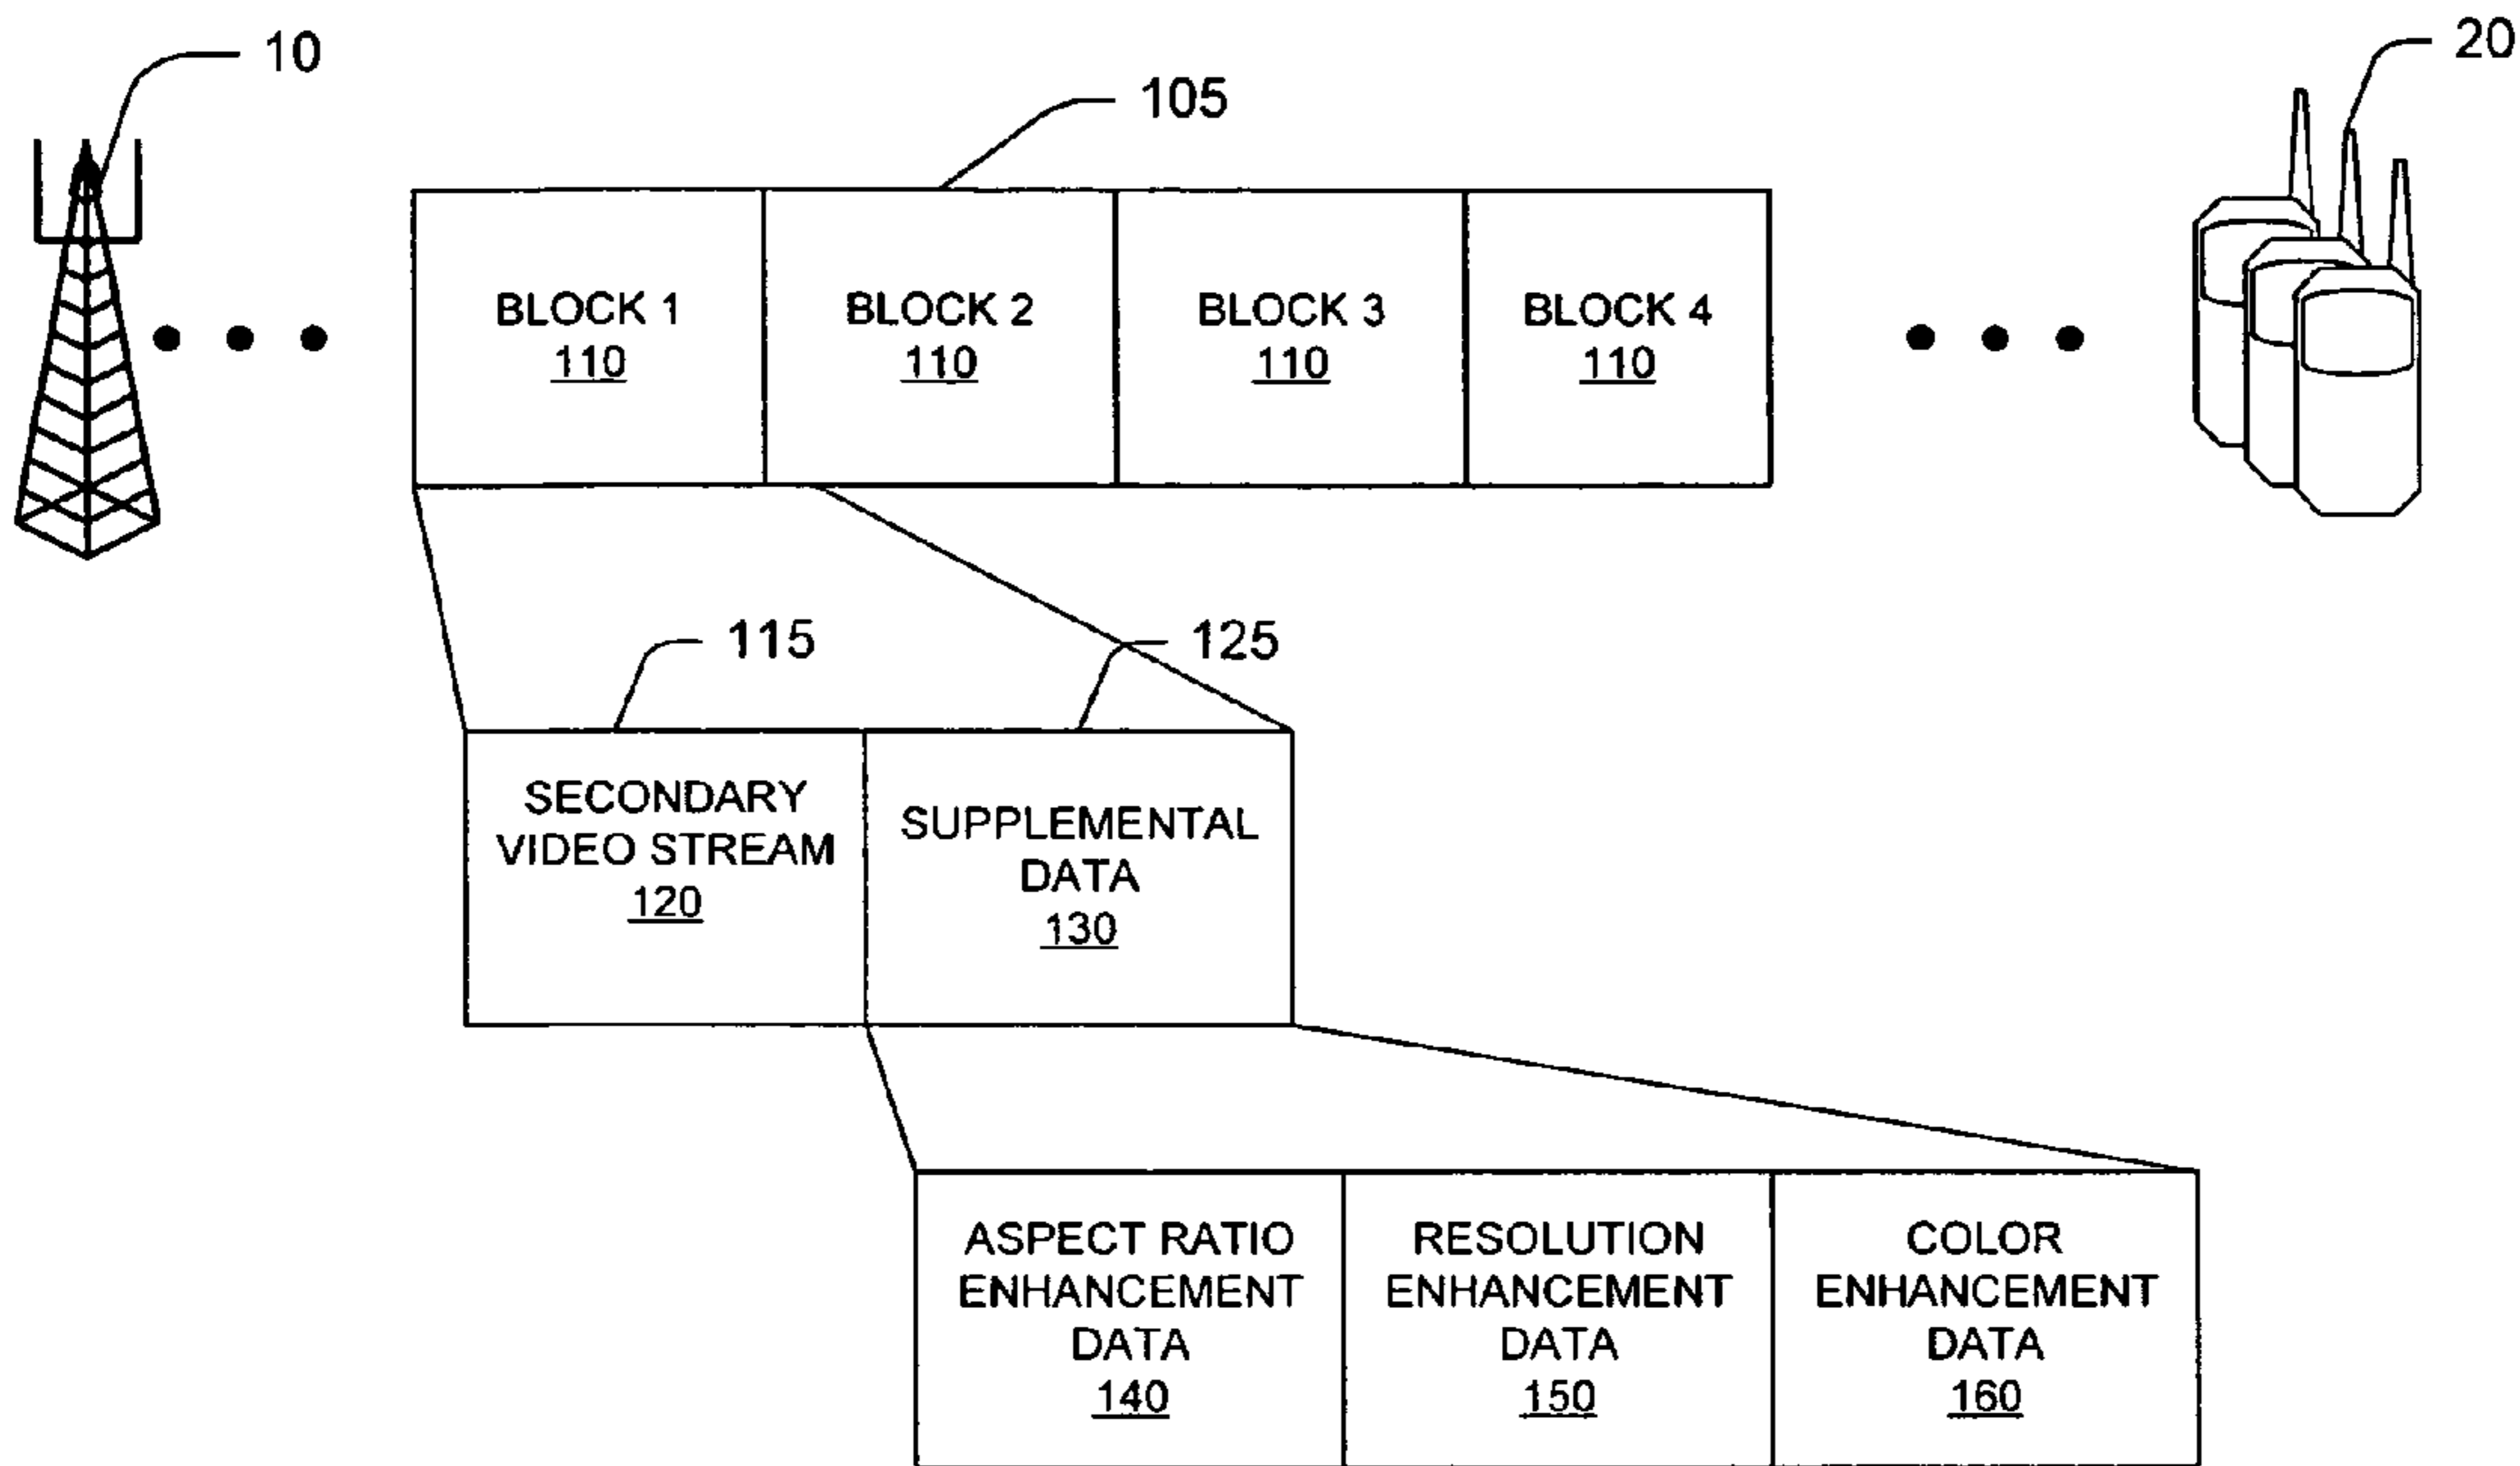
10

20

105

BLOCK 1
110

BLOCK 2
110

BLOCK 3
110

BLOCK 4
110

115

125

SECONDARY VIDEO STREAM
120

SUPPLEMENTAL DATA
130

ASPECT RATIO ENHANCEMENT DATA
140

RESOLUTION ENHANCEMENT DATA
150

COLOR ENHANCEMENT DATA
160